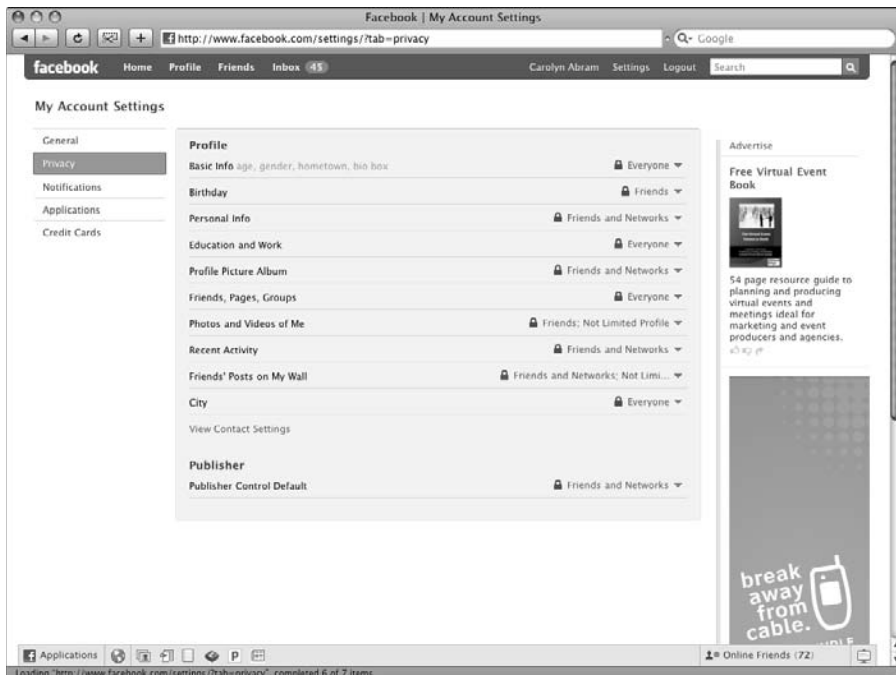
Facebook | My Account Settings

http://www.facebook.com/settings/?tab=privacy

Google

facebook Home Profile Friends Inbox 45

Carolyn Abram Settings Logout Search

My Account Settings

General
Privacy
Notifications
Applications
Credit Cards

Profile

| | |
|---|---|
| Basic Info age, gender, hometown, bio box | Everyone |
| Birthday | Friends |
| Personal Info | Friends and Networks |
| Education and Work | Everyone |
| Profile Picture Album | Friends and Networks |
| Friends, Pages, Groups | Everyone |
| Photos and Videos of Me | Friends; Not Limited Profile |
| Recent Activity | Friends and Networks |
| Friends' Posts on My Wall | Friends and Networks; Not Limi... |
| City | Everyone |

View Contact Settings

Publisher

| | |
|---|---|
| Publisher Control Default | Friends and Networks |

Advertise

Free Virtual Event Book

54 page resource guide to planning and producing virtual events and meetings ideal for marketing and event producers and agencies.

break away from cable.

Applications

Online Friends (72)

Loading "http://www.facebook.com/settings/?tab=privacy", completed 6 of 7 items